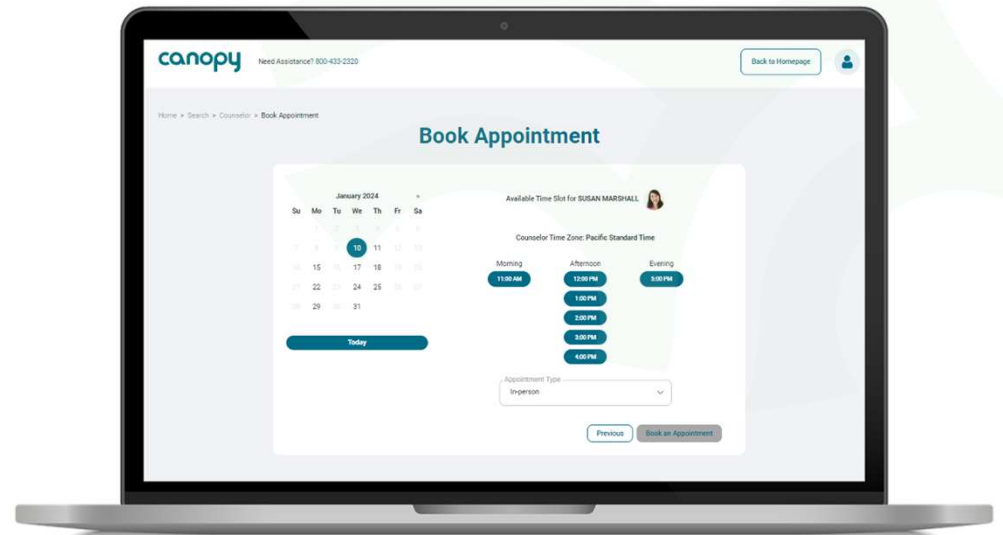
canopy Need Assistance? 800-433-2320

Back to Homepage

Home > Search > Counselor > Book Appointment

Book Appointment

January 2024

| Su | Mo | Tu | We | Th | Fr | Sa |
|---|---|---|---|---|---|---|
| | 1 | 2 | 3 | 4 | 5 | 6 |
| 7 | 8 | 9 | 10 | 11 | 12 | 13 |
| 14 | 15 | 16 | 17 | 18 | 19 | 20 |
| 21 | 22 | 23 | 24 | 25 | 26 | 27 |
| 28 | 29 | 30 | 31 | | | |

Today

Available Time Slot for SUSAN MARSHALL

Counselor Time Zone: Pacific Standard Time

Morning
11:00 AM

Afternoon
12:00 PM
1:00 PM
2:00 PM
3:00 PM
4:00 PM

Evening
5:00 PM

Appointment Type
In-person

Previous
Book an Appointment